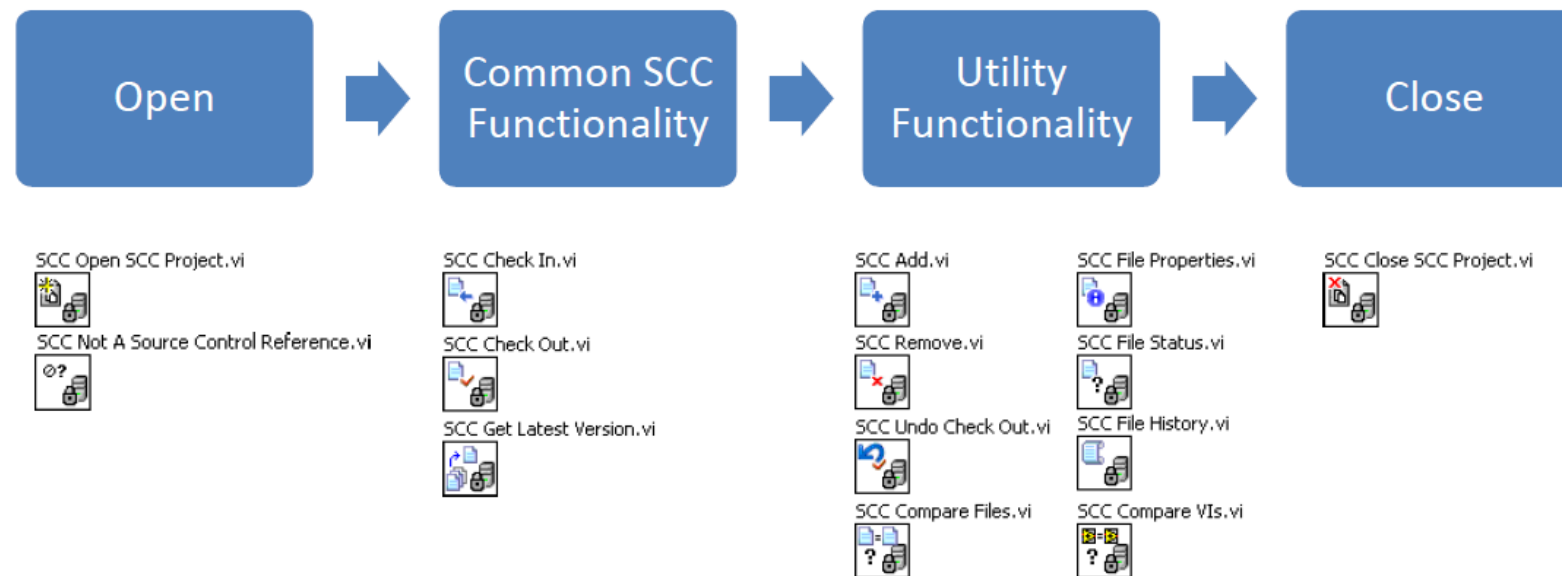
Open

Common SCC Functionality

Utility Functionality

Close

SCC Open SCC Project.vi

SCC Not A Source Control Reference.vi

SCC Check In.vi

SCC Check Out.vi

SCC Get Latest Version.vi

SCC Add.vi

SCC Remove.vi

SCC Undo Check Out.vi

SCC Compare Files.vi

SCC File Properties.vi

SCC File Status.vi

SCC File History.vi

SCC Compare VIs.vi

SCC Close SCC Project.vi